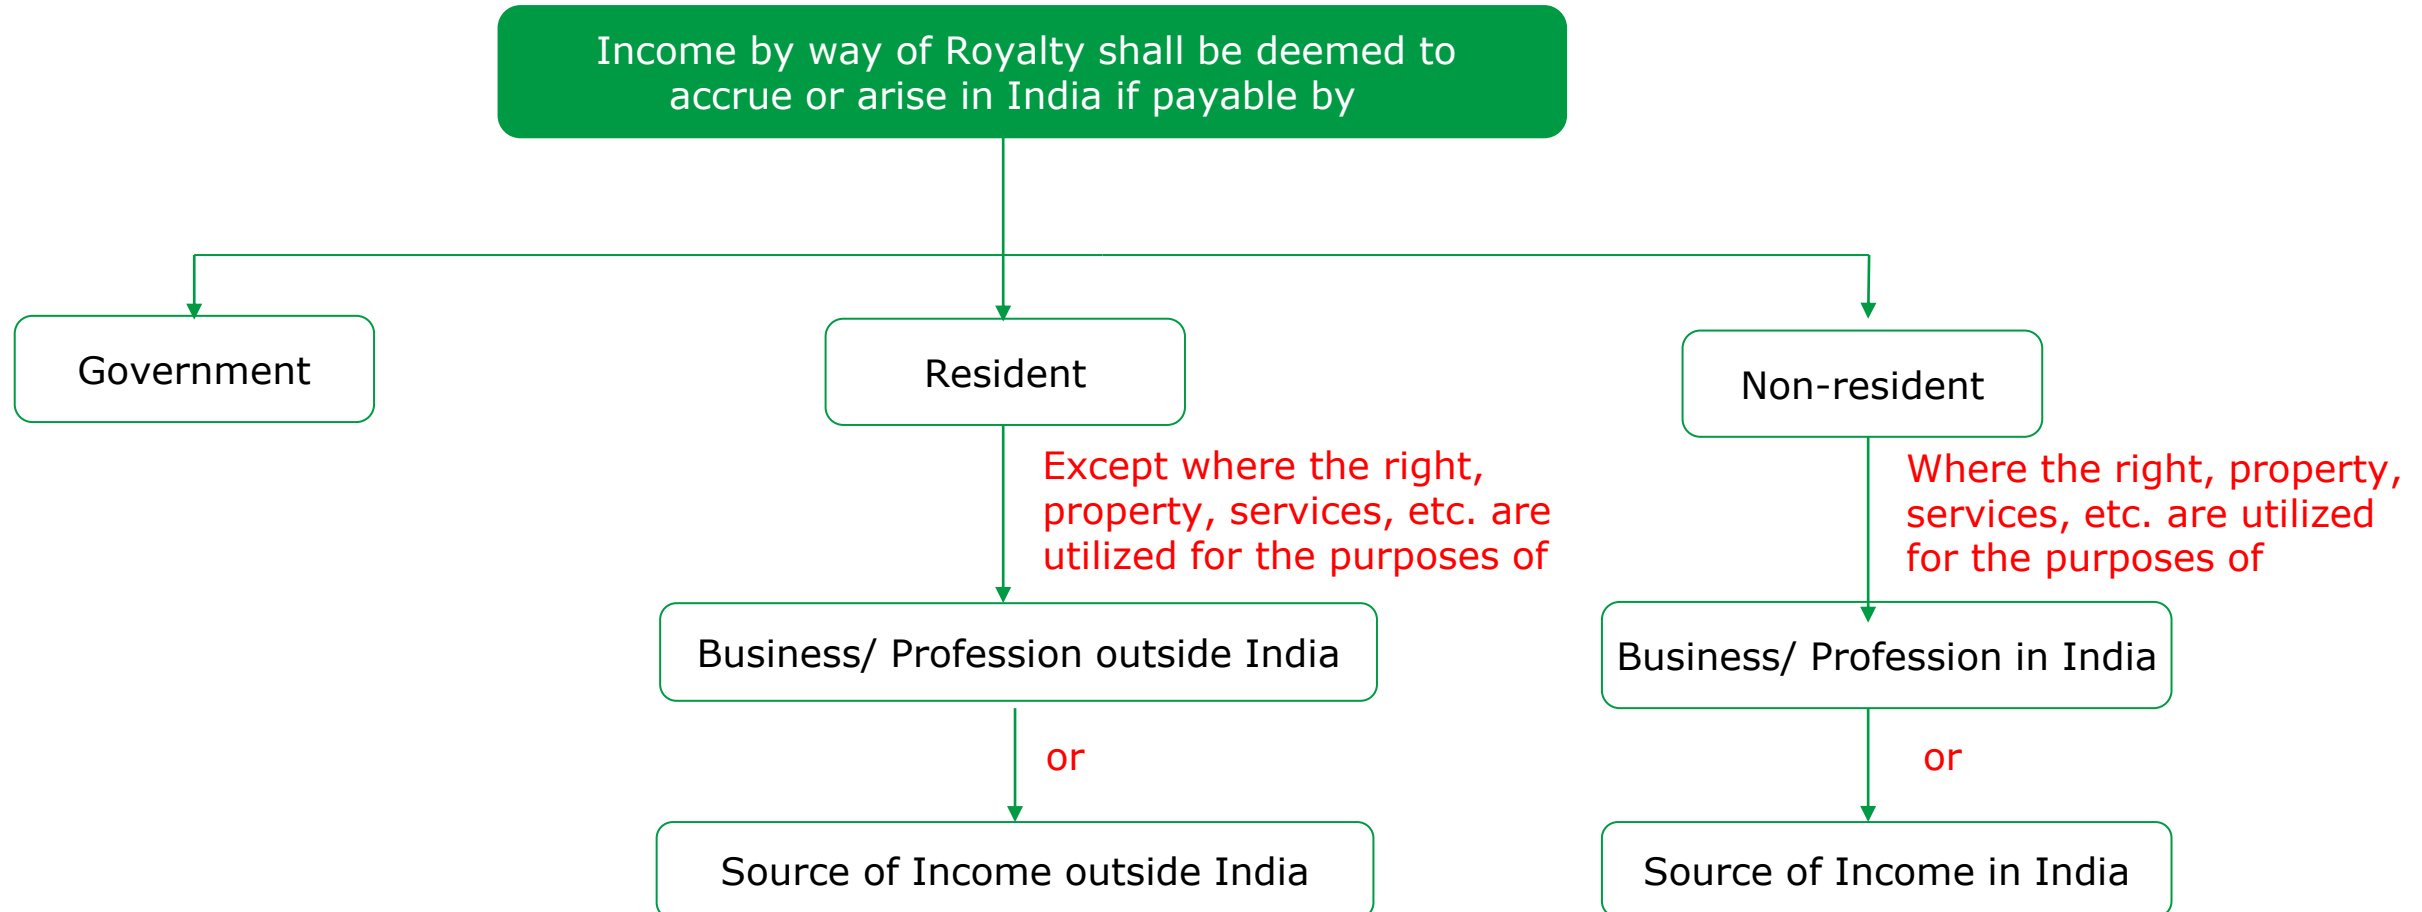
Income by way of Royalty shall be deemed to accrue or arise in India if payable by

Government

Resident

Non-resident

Except where the right, property, services, etc. are utilized for the purposes of

Where the right, property, services, etc. are utilized for the purposes of

Business/ Profession outside India

Business/ Profession in India

or

or

Source of Income outside India

Source of Income in India